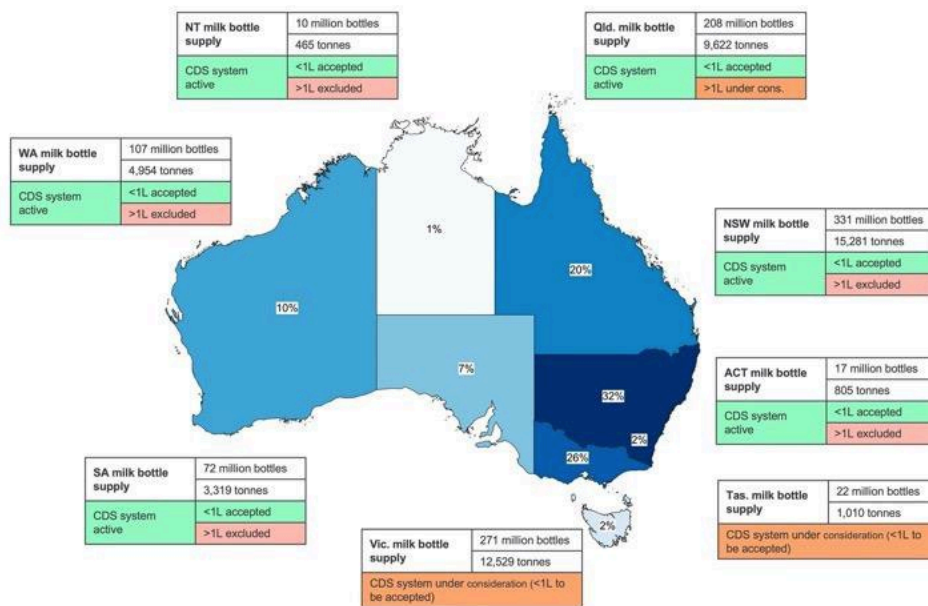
| NT milk bottle supply | 10 million bottles |
|---|---|
| | 465 tonnes |
| CDS system active | <1L accepted |
| | >1L excluded |

| Qld. milk bottle supply | 208 million bottles |
|---|---|
| | 9,622 tonnes |
| CDS system active | <1L accepted |
| | >1L under cons. |

| WA milk bottle supply | 107 million bottles |
|---|---|
| | 4,954 tonnes |
| CDS system active | <1L accepted |
| | >1L excluded |

| NSW milk bottle supply | 331 million bottles |
|---|---|
| | 15,281 tonnes |
| CDS system active | <1L accepted |
| | >1L excluded |

1%

20%

10%

7%

32%

2%

26%

2%

| ACT milk bottle supply | 17 million bottles |
|---|---|
| | 805 tonnes |
| CDS system active | <1L accepted |
| | >1L excluded |

| SA milk bottle supply | 72 million bottles |
|---|---|
| | 3,319 tonnes |
| CDS system active | <1L accepted |
| | >1L excluded |

| Tas. milk bottle supply | 22 million bottles |
|---|---|
| | 1,010 tonnes |
| CDS system under consideration (<1L to be accepted) | |

| Vic. milk bottle supply | 271 million bottles |
|---|---|
| | 12,529 tonnes |
| CDS system under consideration (<1L to be accepted) | |